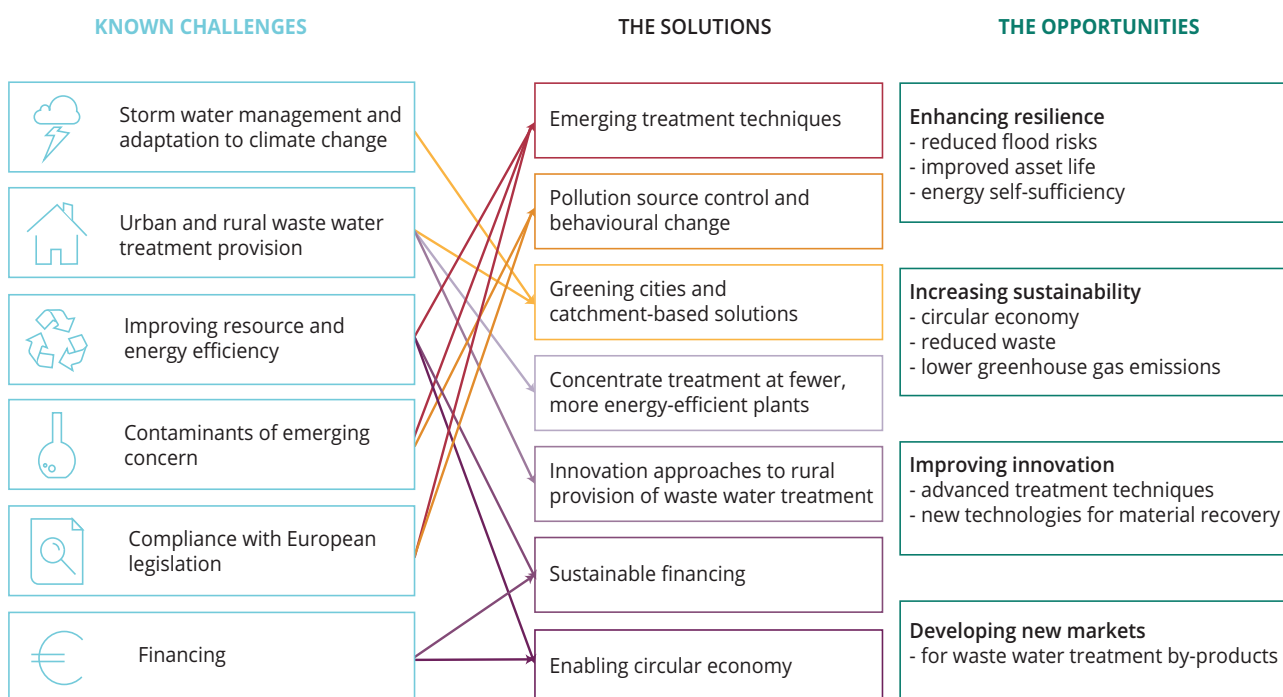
KNOWN CHALLENGES

THE SOLUTIONS

THE OPPORTUNITIES

Storm water management and adaptation to climate change

Urban and rural waste water treatment provision

Improving resource and energy efficiency

Contaminants of emerging concern

Compliance with European legislation

Financing

Emerging treatment techniques

Pollution source control and behavioural change

Greening cities and catchment-based solutions

Concentrate treatment at fewer, more energy-efficient plants

Innovation approaches to rural provision of waste water treatment

Sustainable financing

Enabling circular economy

Enhancing resilience
- reduced flood risks
- improved asset life
- energy self-sufficiency

Increasing sustainability
- circular economy
- reduced waste
- lower greenhouse gas emissions

Improving innovation
- advanced treatment techniques
- new technologies for material recovery

Developing new markets
- for waste water treatment by-products